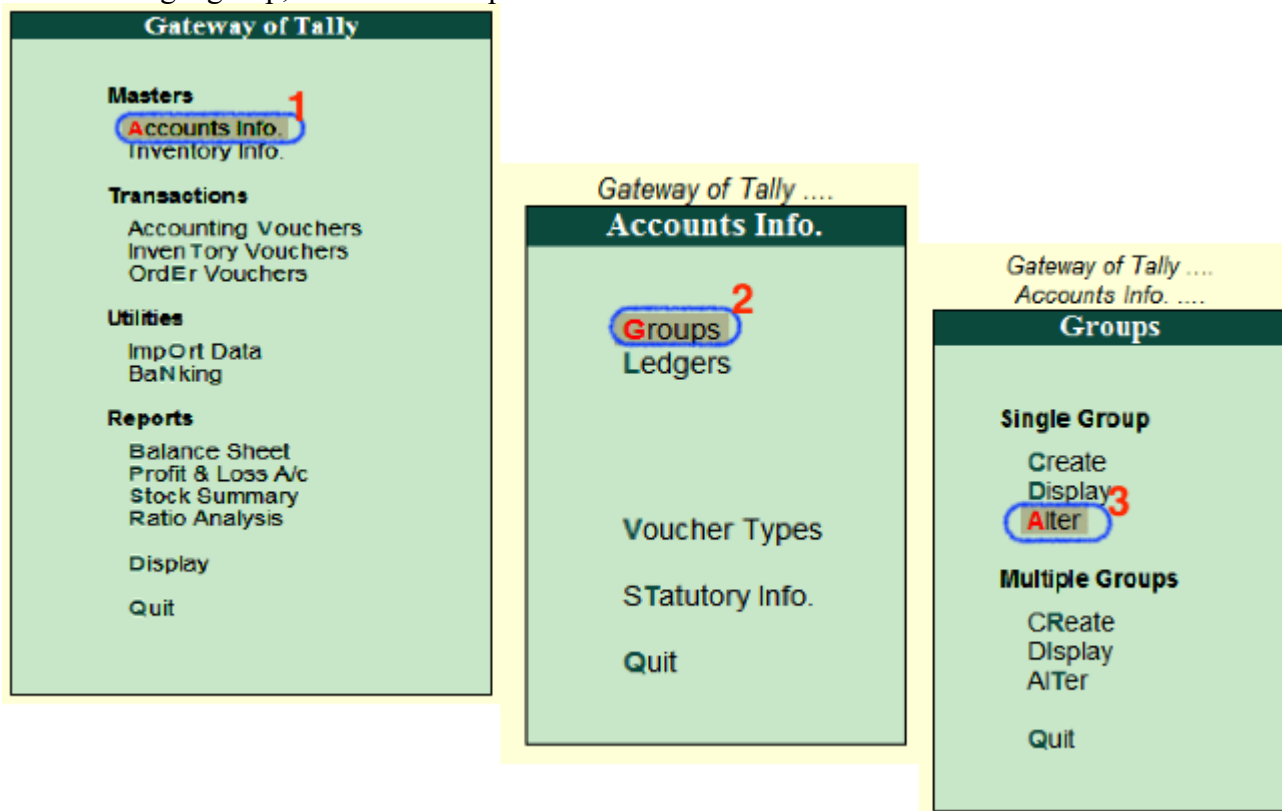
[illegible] group, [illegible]

Gateway of Tally

Masters
Accounts Info. 1
Inventory Info.

Transactions
Accounting Vouchers
InvenTory Vouchers
OrdEr Vouchers

Utilities
ImpOrt Data
BaNking

Reports
Balance Sheet
Profit & Loss A/c
Stock Summary
Ratio Analysis

Display

Quit

Gateway of Tally ....

Accounts Info.

Groups 2
Ledgers

Voucher Types

STatutory Info.

Quit

Gateway of Tally ....
Accounts Info. ....

Groups

Single Group
Create
Display
Alter 3

Multiple Groups
CReate
DIsplay
AlTer

Quit